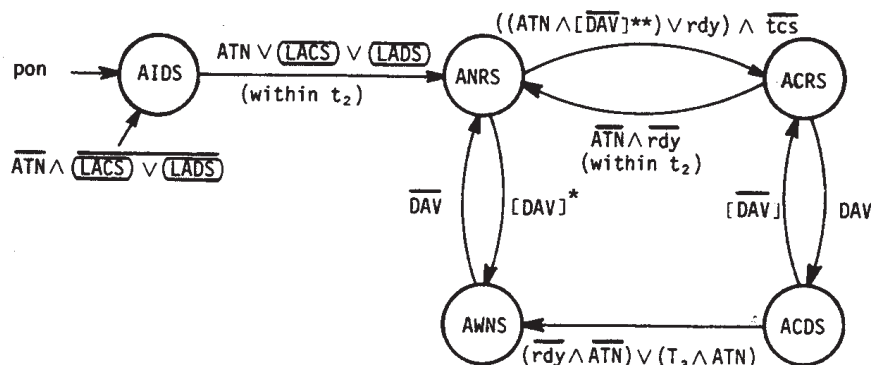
pon

AIDS

$\overline{ATN} \wedge \overline{LACS} \vee \overline{LADS}$

$ATN \vee LACS \vee LADS$

(within $t_2$)

ANRS

$((ATN \wedge [\overline{DAV}]^{**}) \vee rdy) \wedge \overline{tcs}$

ACRS

$\overline{ATN} \wedge \overline{rdy}$

(within $t_2$)

$\overline{DAV}$

$[DAV]^*$

$[\overline{DAV}]$

DAV

AWNS

ACDS

$(\overline{rdy} \wedge \overline{ATN}) \vee (T_3 \wedge ATN)$